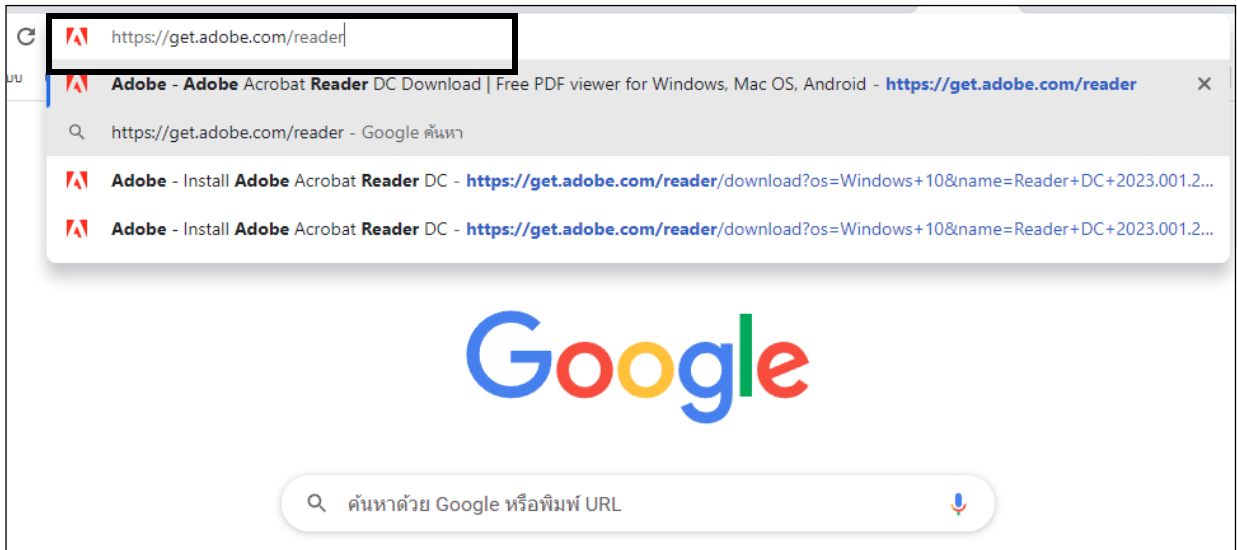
https://get.adobe.com/reader

บบ

Adobe - Adobe Acrobat Reader DC Download | Free PDF viewer for Windows, Mac OS, Android - https://get.adobe.com/reader

https://get.adobe.com/reader - Google ค้นหา

Adobe - Install Adobe Acrobat Reader DC - https://get.adobe.com/reader/download?os=Windows+10&name=Reader+DC+2023.001.2...

Adobe - Install Adobe Acrobat Reader DC - https://get.adobe.com/reader/download?os=Windows+10&name=Reader+DC+2023.001.2...

Google

ค้นหาด้วย Google หรือพิมพ์ URL